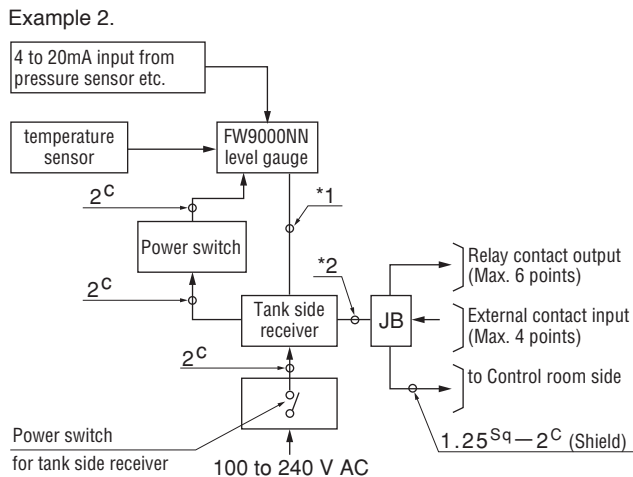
Example 2.

4 to 20mA input from pressure sensor etc.

temperature sensor

FW9000NN level gauge

$2^C$

*1

Power switch

*2

Relay contact output (Max. 6 points)

$2^C$

Tank side receiver

JB

External contact input (Max. 4 points)

$2^C$

to Control room side

Power switch for tank side receiver

100 to 240 V AC

$1.25^{Sq}-2^C$ (Shield)